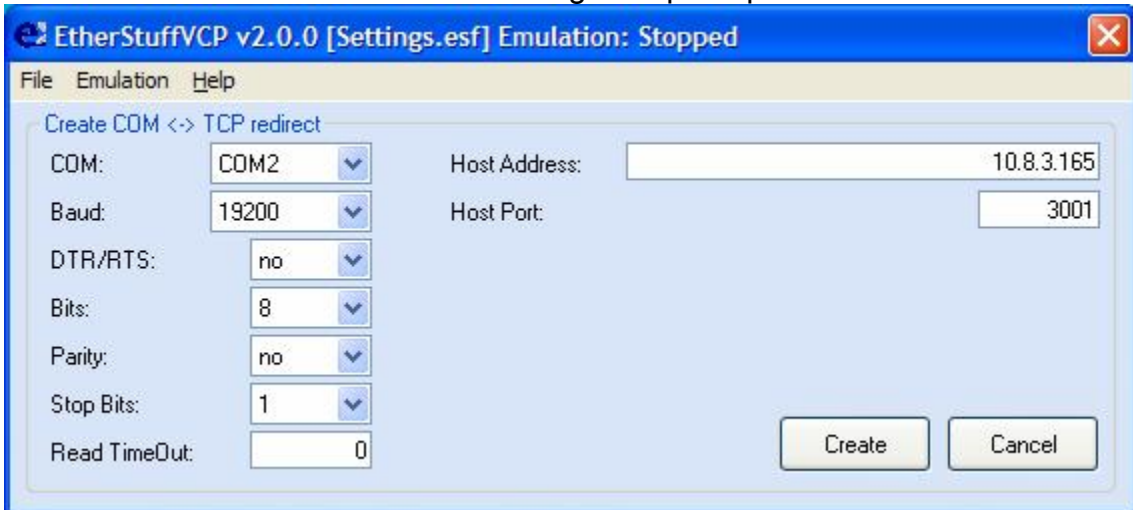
EtherStuffVCP v2.0.0 [Settings.esf] Emulation: Stopped

File Emulation Help

Create COM <-> TCP redirect

COM: COM2

Baud: 19200

DTR/RTS: no

Bits: 8

Parity: no

Stop Bits: 1

Read TimeOut: 0

Host Address: 10.8.3.165

Host Port: 3001

Create

Cancel